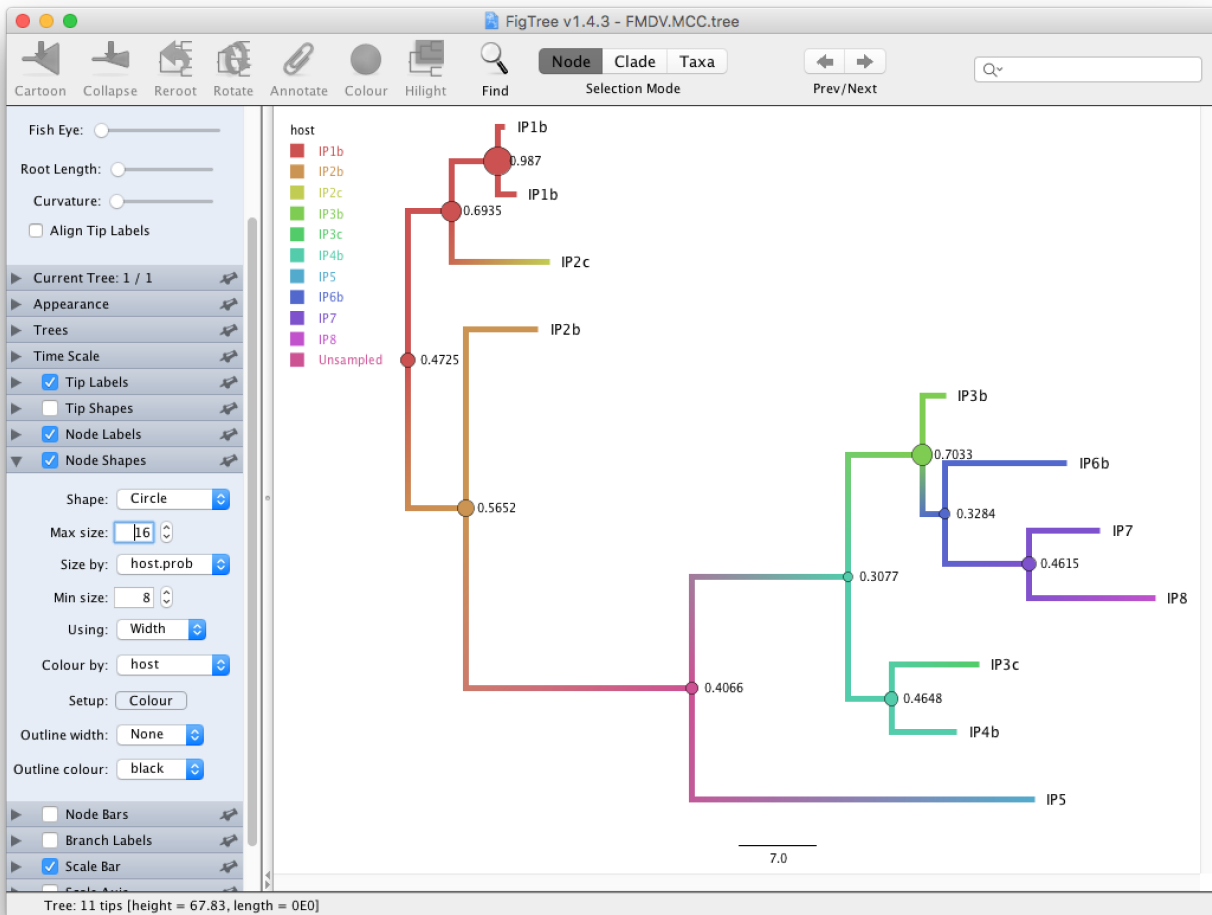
FigTree v1.4.3 - FMDV.MCC.tree

Cartoon Collapse Reroot Rotate Annotate Colour Hilight Find

Node Clade Taxa
Selection Mode

Prev/Next

Fish Eye:

Root Length:

Curvature:

Align Tip Labels

Current Tree: 1 / 1
Appearance
Trees
Time Scale
Tip Labels
Tip Shapes
Node Labels
Node Shapes

Shape: Circle
Max size: 16
Size by: host.prob
Min size: 8
Using: Width
Colour by: host
Setup: Colour
Outline width: None
Outline colour: black

Node Bars
Branch Labels
Scale Bar
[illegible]

host
IP1b
IP2b
IP2c
IP3b
IP3c
IP4b
IP5
IP6b
IP7
IP8
Unsampled

IP1b
0.987
IP1b
0.6935
IP2c
IP2b
0.4725
IP3b
0.7033
IP6b
0.3284
IP7
0.4615
IP8
0.5652
0.3077
IP3c
0.4648
IP4b
0.4066
IP5
7.0

Tree: 11 tips [height = 67.83, length = 0E0]